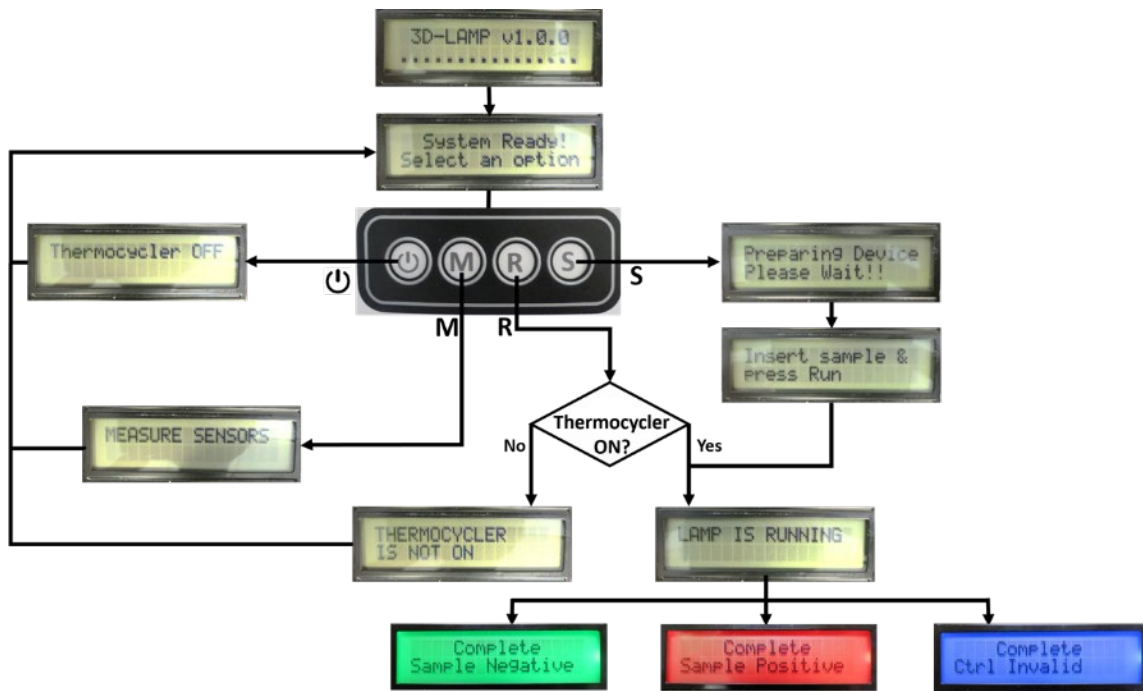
3D-LAMP v1.0.0
.................

System Ready!
Select an option

Thermocycler OFF

M

R

S

S

Preparing Device
Please Wait!!

Insert sample &
press Run

Thermocycler ON?

No

Yes

MEASURE SENSORS

THERMOCYCLER
IS NOT ON

LAMP IS RUNNING

Complete
Sample Negative

Complete
Sample Positive

Complete
Ctrl Invalid